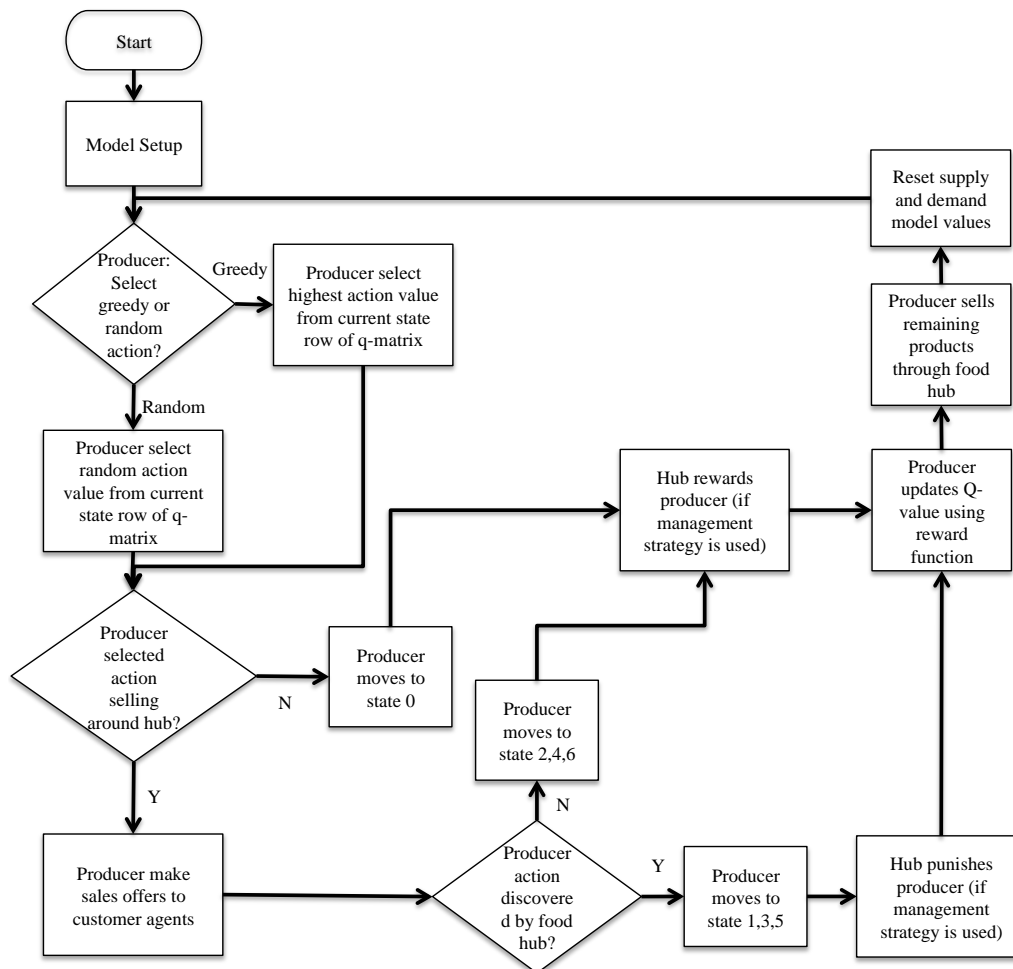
Start

Model Setup

Reset supply and demand model values

Producer: Select greedy or random action?

Greedy

Producer select highest action value from current state row of q-matrix

Random

Producer select random action value from current state row of q-matrix

Producer sells remaining products through food hub

Hub rewards producer (if management strategy is used)

Producer updates Q-value using reward function

Producer selected action selling around hub?

N

Producer moves to state 0

Producer moves to state 2,4,6

N

Y

Producer make sales offers to customer agents

Producer action discovered by food hub?

Y

Producer moves to state 1,3,5

Hub punishes producer (if management strategy is used)